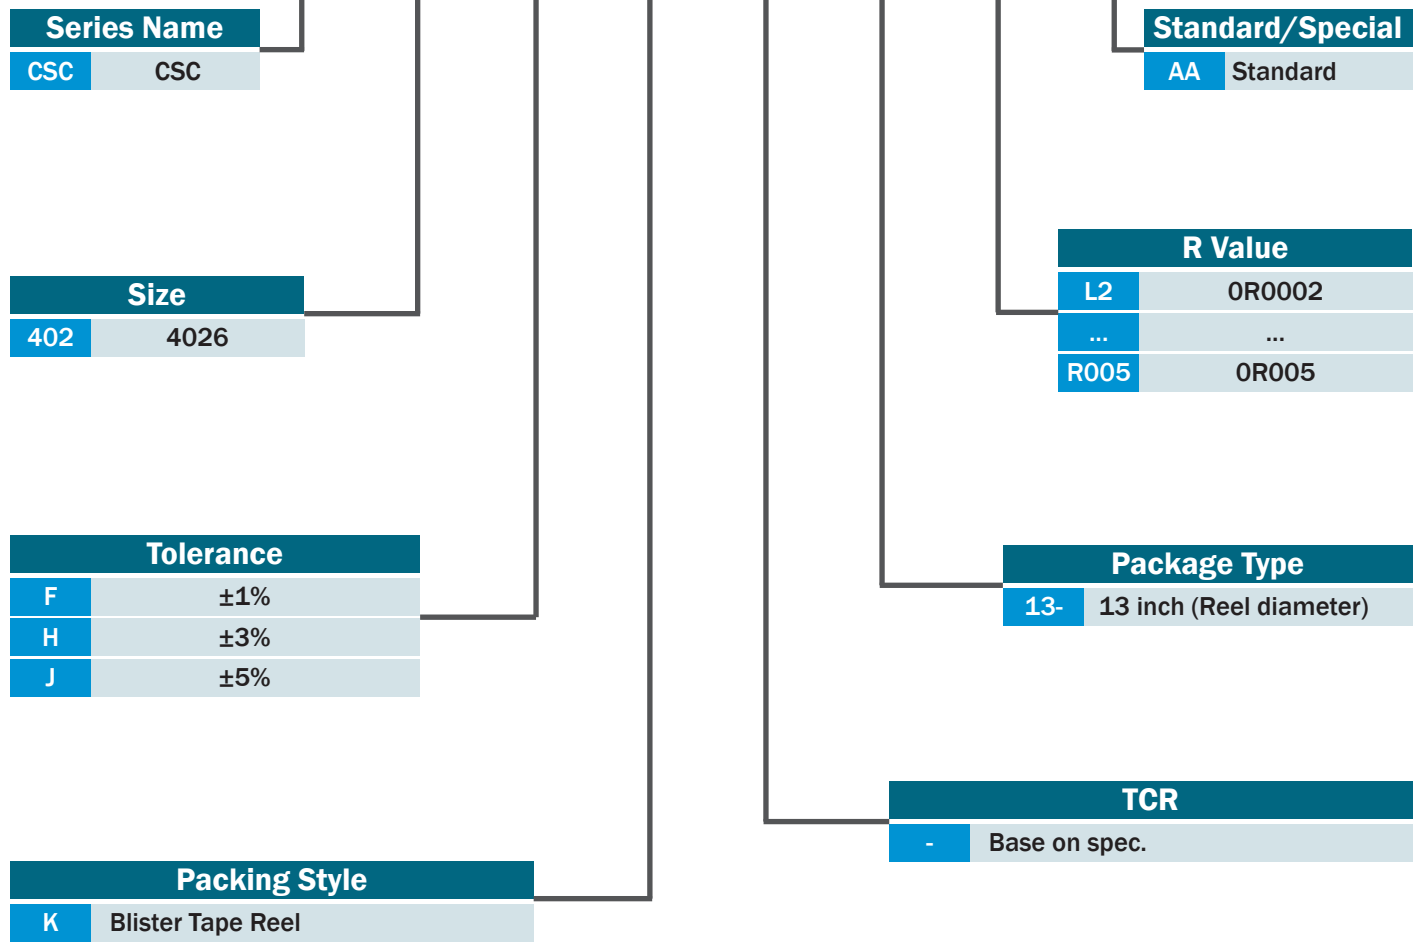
| Series Name | |
|---|---|
| CSC | CSC |

| Size | |
|---|---|
| 402 | 4026 |

| Tolerance | |
|---|---|
| F | ±1% |
| H | ±3% |
| J | ±5% |

| Packing Style | |
|---|---|
| K | Blister Tape Reel |

| Standard/Special | |
|---|---|
| AA | Standard |

| R Value | |
|---|---|
| L2 | 0R0002 |
| ... | ... |
| R005 | 0R005 |

| Package Type | |
|---|---|
| 13- | 13 inch (Reel diameter) |

| TCR | |
|---|---|
| - | Base on spec. |